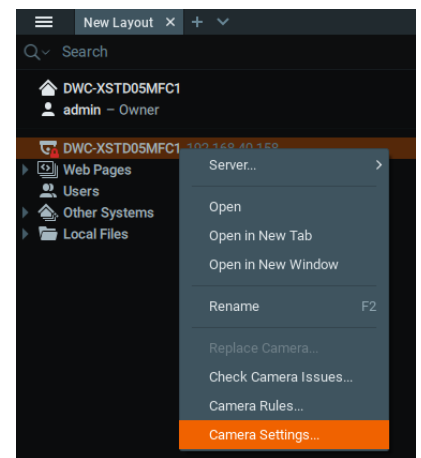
New Layout ×

Search

DWC-XSTD05MFC1
admin – Owner

DWC-XSTD05MFC1 192.168.40.158
Web Pages
Users
Other Systems
Local Files

Server...
Open
Open in New Tab
Open in New Window
Rename F2
Replace Camera...
Check Camera Issues...
Camera Rules...
Camera Settings...